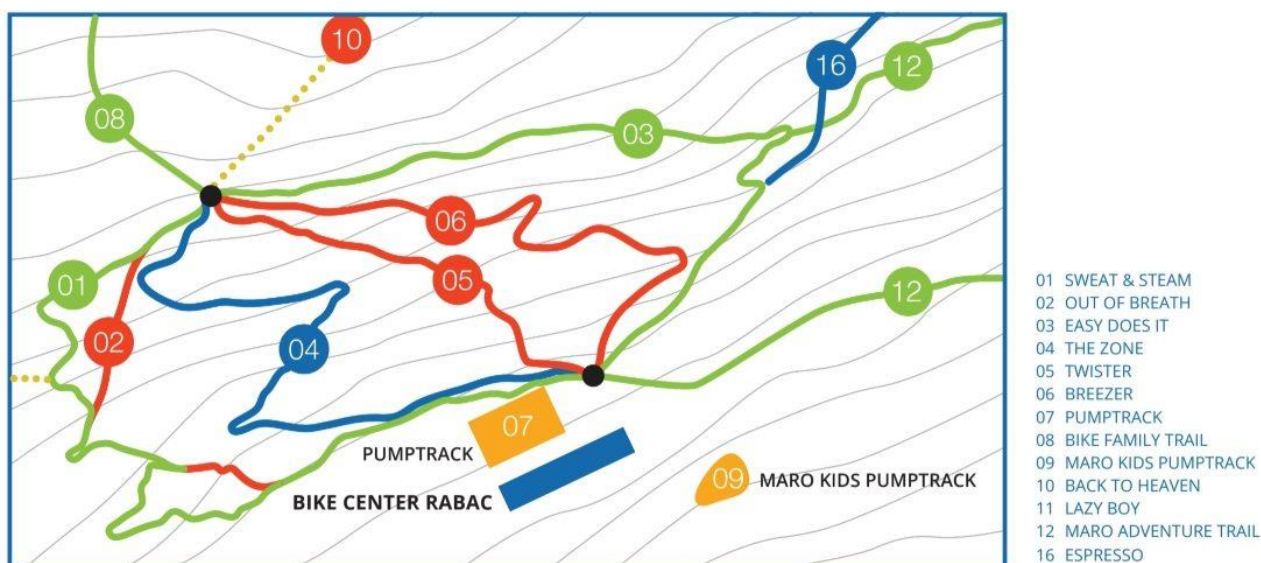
10

16

12

08

03

06

01

05

12

02

04

07

PUMPTRACK

BIKE CENTER RABAC

09 MARO KIDS PUMPTRACK

01 SWEAT & STEAM
02 OUT OF BREATH
03 EASY DOES IT
04 THE ZONE
05 TWISTER
06 BREEZER
07 PUMPTRACK
08 BIKE FAMILY TRAIL
09 MARO KIDS PUMPTRACK
10 BACK TO HEAVEN
11 LAZY BOY
12 MARO ADVENTURE TRAIL
16 ESPRESSO